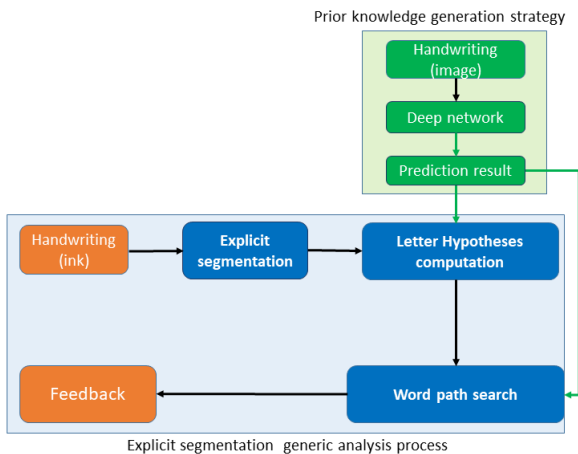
Prior knowledge generation strategy

Handwriting (image)

Deep network

Prediction result

Handwriting (ink)

Explicit segmentation

Letter Hypotheses computation

Feedback

Word path search

Explicit segmentation generic analysis process